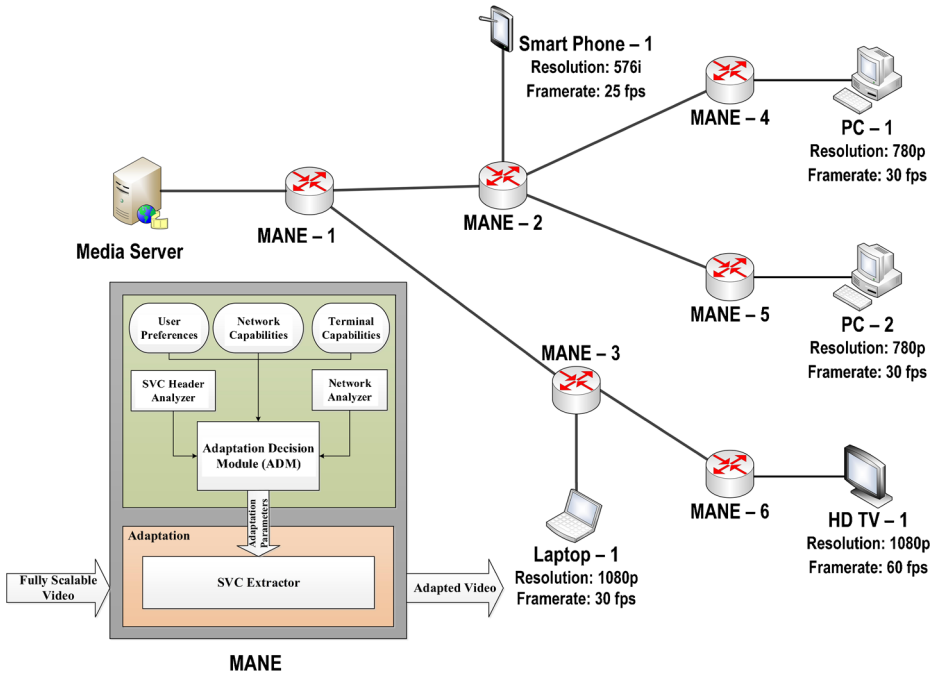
Smart Phone – 1
Resolution: 576i
Framerate: 25 fps

MANE – 4

PC – 1
Resolution: 780p
Framerate: 30 fps

Media Server

MANE – 1

MANE – 2

MANE – 5

PC – 2
Resolution: 780p
Framerate: 30 fps

MANE – 3

User Preferences

Network Capabilities

Terminal Capabilities

SVC Header Analyzer

Network Analyzer

Adaptation Decision Module (ADM)

Adaptation Parameters

Adaptation

Fully Scalable Video

SVC Extractor

Adapted Video

MANE

MANE – 6

HD TV – 1
Resolution: 1080p
Framerate: 60 fps

Laptop – 1
Resolution: 1080p
Framerate: 30 fps